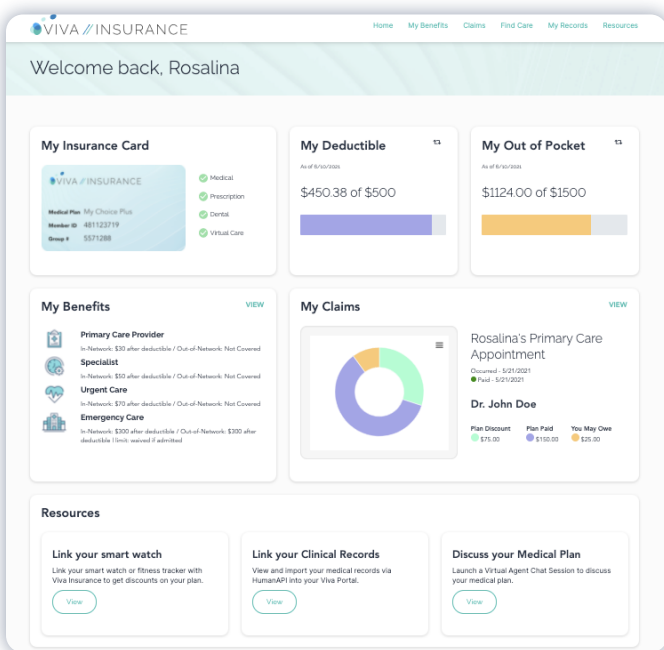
VIVA // INSURANCE

Home My Benefits Claims Find Care My Records Resources

Welcome back, Rosalina

My Insurance Card

VIVA // INSURANCE

Medical Plan My Choice Plus
Member ID 481123719
Group # 5571288

Medical
Prescription
Dental
Virtual Care

My Deductible

As of 8/10/2021

$450.38 of $500

My Out of Pocket

As of 8/10/2021

$1124.00 of $1500

My Benefits

VIEW

Primary Care Provider
In-Network: $30 after deductible / Out-of-Network: Not Covered

Specialist
In-Network: $50 after deductible / Out-of-Network: Not Covered

Urgent Care
In-Network: $70 after deductible / Out-of-Network: Not Covered

Emergency Care
In-Network: $300 after deductible / Out-of-Network: $300 after deductible | limit: waived if admitted

My Claims

VIEW

Rosalina's Primary Care Appointment

Occurred - 5/21/2021
Paid - 5/21/2021

Dr. John Doe

Plan Discount $75.00
Plan Paid $150.00
You May Owe $25.00

Resources

Link your smart watch
Link your smart watch or fitness tracker with Viva Insurance to get discounts on your plan.
View

Link your Clinical Records
View and import your medical records via HumanAPI into your Viva Portal.
View

Discuss your Medical Plan
Launch a Virtual Agent Chat Session to discuss your medical plan.
View